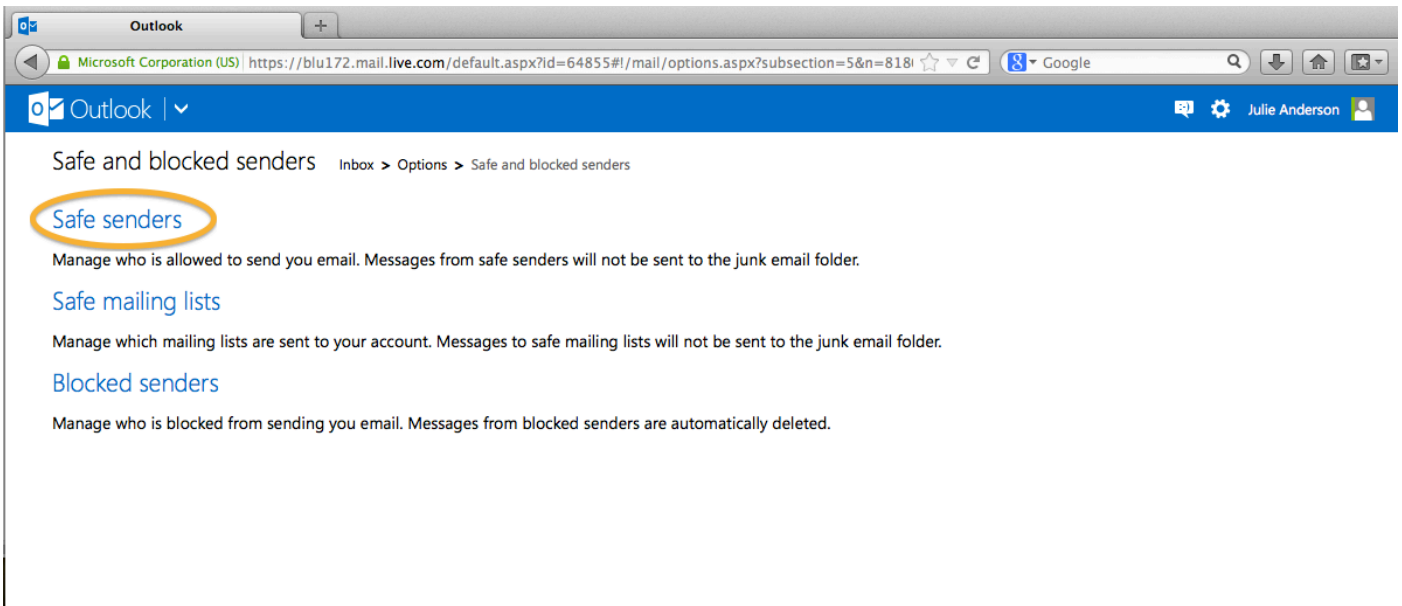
Outlook
+
Microsoft Corporation (US) https://blu172.mail.live.com/default.aspx?id=64855#!/mail/options.aspx?subsection=5&n=818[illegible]
Google
Outlook
Julie Anderson

Safe and blocked senders Inbox > Options > Safe and blocked senders

Safe senders

Manage who is allowed to send you email. Messages from safe senders will not be sent to the junk email folder.

Safe mailing lists

Manage which mailing lists are sent to your account. Messages to safe mailing lists will not be sent to the junk email folder.

Blocked senders

Manage who is blocked from sending you email. Messages from blocked senders are automatically deleted.